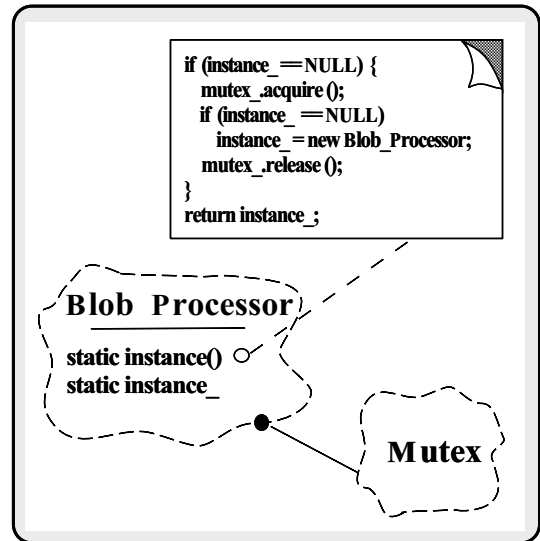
if (instance_ == NULL) {
  mutex_.acquire ();
  if (instance_ == NULL)
    instance_ = new Blob_Processor;
  mutex_.release ();
}
return instance_;

Blob Processor

static instance()
static instance_

Mutex